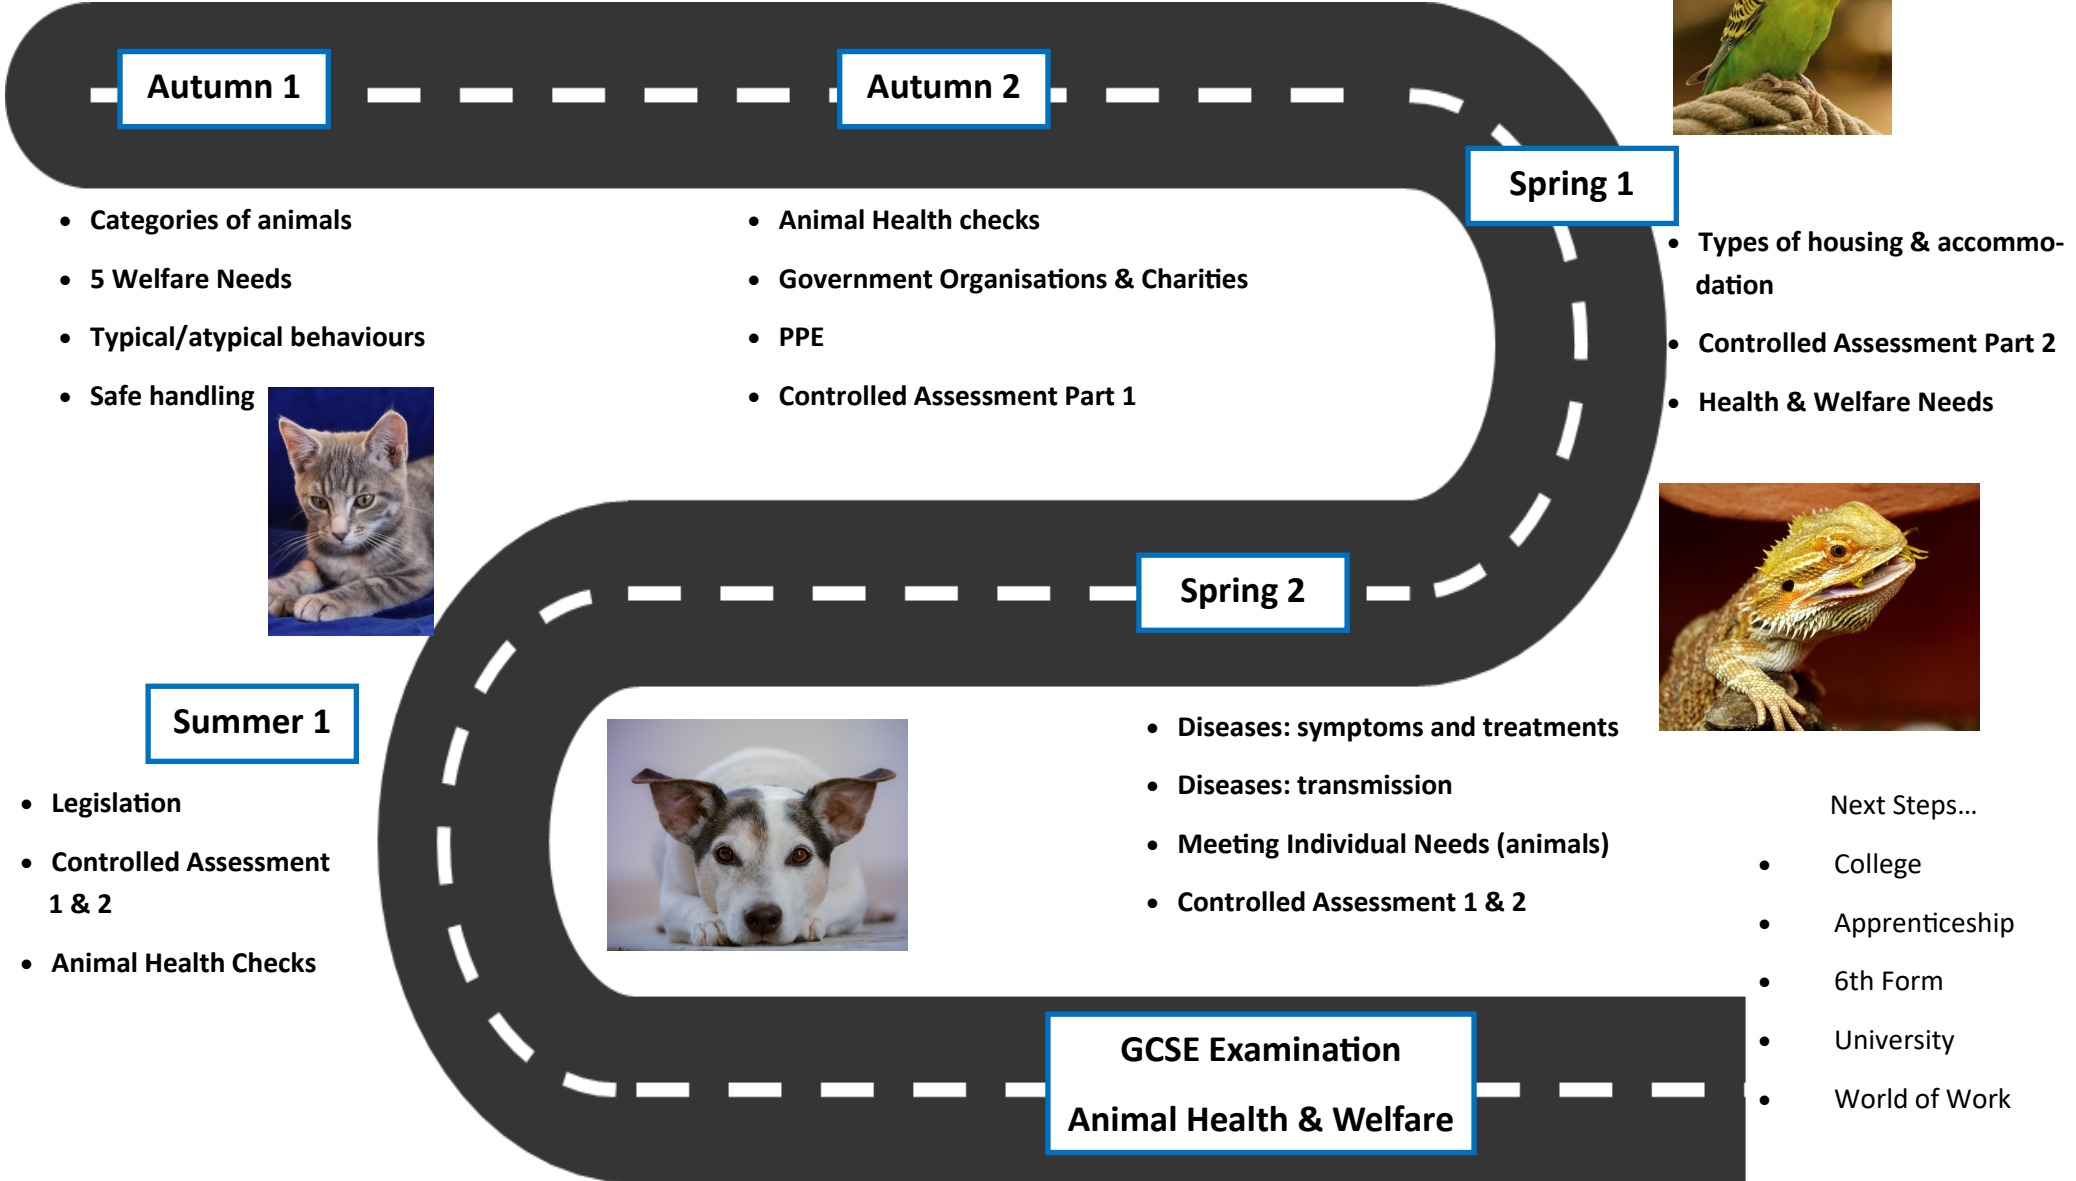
Autumn 1

Autumn 2

Spring 1

- Categories of animals
- 5 Welfare Needs
- Typical/atypical behaviours
- Safe handling

- Animal Health checks
- Government Organisations & Charities
- PPE
- Controlled Assessment Part 1

- Types of housing & accommodation
- Controlled Assessment Part 2
- Health & Welfare Needs

Spring 2

Summer 1

- Legislation
- Controlled Assessment 1 & 2
- Animal Health Checks

- Diseases: symptoms and treatments
- Diseases: transmission
- Meeting Individual Needs (animals)
- Controlled Assessment 1 & 2

Next Steps…

- College
- Apprenticeship
- 6th Form
- University
- World of Work

GCSE Examination

Animal Health & Welfare